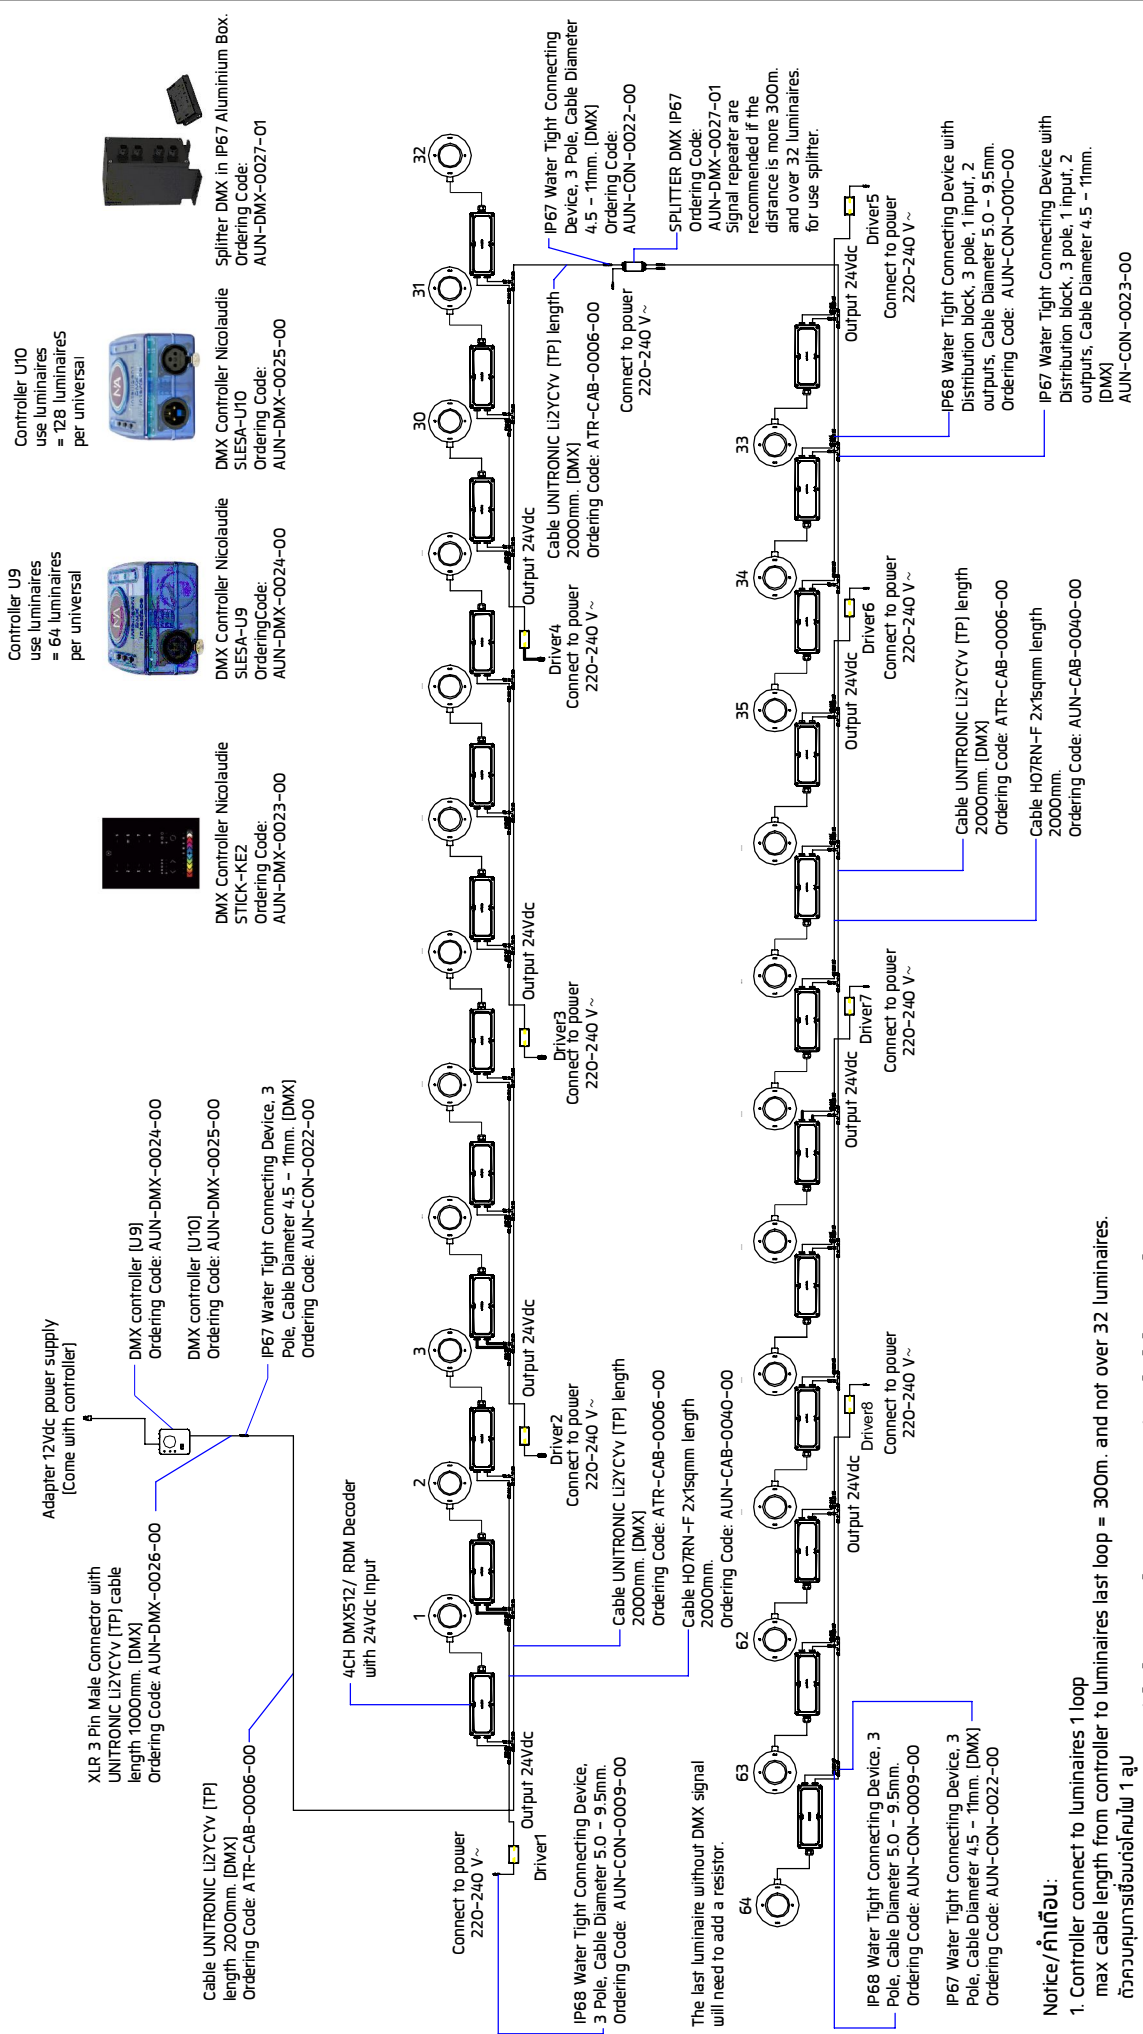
Controller U9
use luminaires
= 64 luminaires
per universal

Controller U10
use luminaires
= 128 luminaireS
per universal

DMX Controller Nicolaudie
STICK-KE2
Ordering Code:
AUN-DMX-0023-00

DMX Controller Nicolaudie
SLESA-U9
OrderingCode:
AUN-DMX-0024-00

DMX Controller Nicolaudie
SLESA-U10
Ordering Code:
AUN-DMX-0025-00

Splitter DMX in IP67 Aluminium Box.
Ordering Code:
AUN-DMX-0027-01

Adapter 12Vdc power supply
[Come with controller]

DMX controller [U9]
Ordering Code: AUN-DMX-0024-00

DMX controller [U10]
Ordering Code: AUN-DMX-0025-00

IP67 Water Tight Connecting Device, 3 Pole, Cable Diameter 4.5 - 11mm. [DMX]
Ordering Code: AUN-CON-0022-00

XLR 3 Pin Male Connector with UNITRONIC Li2YCYv [TP] cable length 1000mm. [DMX]
Ordering Code: AUN-DMX-0026-00

Cable UNITRONIC Li2YCYv [TP] length 2000mm. [DMX]
Ordering Code: ATR-CAB-0006-00

4CH DMX512/ RDM Decoder with 24Vdc Input

Connect to power
220-240 V~

Driver1

Output 24Vdc

IP68 Water Tight Connecting Device, 3 Pole, Cable Diameter 5.0 - 9.5mm.
Ordering Code: AUN-CON-0009-00

1

2

3

Output 24Vdc

Driver2
Connect to power
220-240 V~

Cable UNITRONIC Li2YCYv [TP] length 2000mm. [DMX]
Ordering Code: ATR-CAB-0006-00

Cable H07RN-F 2x1sqmm length 2000mm.
Ordering Code: AUN-CAB-0040-00

Output 24Vdc

Driver3
Connect to power
220-240 V~

Output 24Vdc

Driver4
Connect to power
220-240 V~

Cable UNITRONIC Li2YCYv [TP] length 2000mm. [DMX]
Ordering Code: ATR-CAB-0006-00

30

31

32

IP67 Water Tight Connecting Device, 3 Pole, Cable Diameter 4.5 - 11mm. [DMX]
Ordering Code:
AUN-CON-0022-00

SPLITTER DMX IP67
Ordering Code:
AUN-DMX-0027-01
Signal repeater are recommended if the distance is more 300m. and over 32 luminaires. for use splitter.

Connect to power
220-240 V~

Output 24Vdc

Driver5
Connect to power
220-240 V~

IP68 Water Tight Connecting Device with Distribution block, 3 pole, 1 input, 2 outputs, Cable Diameter 5.0 - 9.5mm.
Ordering Code: AUN-CON-0010-00

IP67 Water Tight Connecting Device with Distribution block, 3 pole, 1 input, 2 outputs, Cable Diameter 4.5 - 11mm. [DMX]
AUN-CON-0023-00

33

34

Driver6
Connect to power
220-240 V~

35

Output 24Vdc

Cable UNITRONIC Li2YCYv [TP] length 2000mm. [DMX]
Ordering Code: ATR-CAB-0006-00

Cable H07RN-F 2x1sqmm length 2000mm.
Ordering Code: AUN-CAB-0040-00

Driver7
Connect to power
220-240 V~

Output 24Vdc

Driver8
Connect to power
220-240 V~

Output 24Vdc

62

63

64

The last luminaire without DMX signal will need to add a resistor.

IP68 Water Tight Connecting Device, 3 Pole, Cable Diameter 5.0 - 9.5mm.
Ordering Code: AUN-CON-0009-00

IP67 Water Tight Connecting Device, 3 Pole, Cable Diameter 4.5 - 11mm. [DMX]
Ordering Code: AUN-CON-0022-00

Notice/คำเตือน:
1. Controller connect to luminaires 1 loop max cable length from controller to luminaires last loop = 300m. and not over 32 luminaires.
ตัวควบคุมการเชื่อมต่อโคมไฟ 1 ลูป